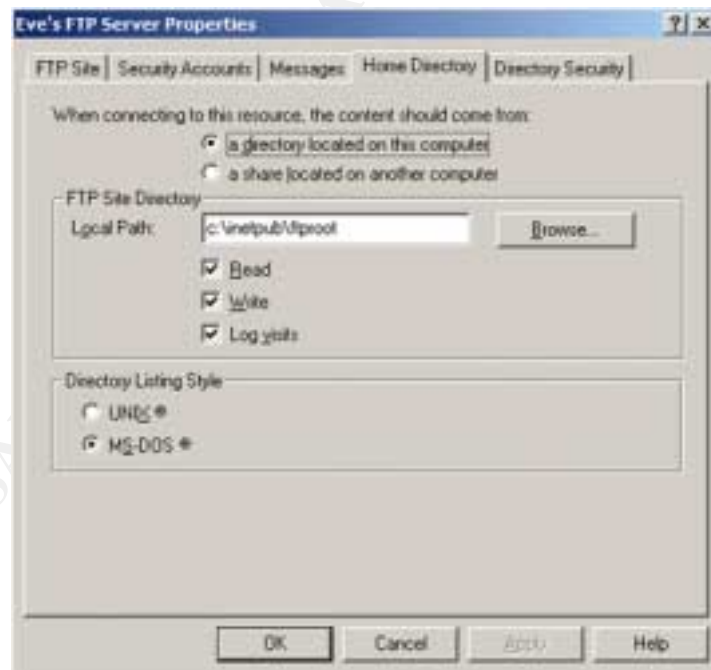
Eve's FTP Server Properties

?| x

FTP Site | Security Accounts | Messages | Home Directory | Directory Security

When connecting to this resource, the content should come from:

a directory located on this computer

a share located on another computer

FTP Site Directory

Local Path: c:\inetpub\ftproot

Browse...

Read

Write

Log visits

Directory Listing Style

UNIX ®

MS-DOS ®

OK

Cancel

Apply

Help